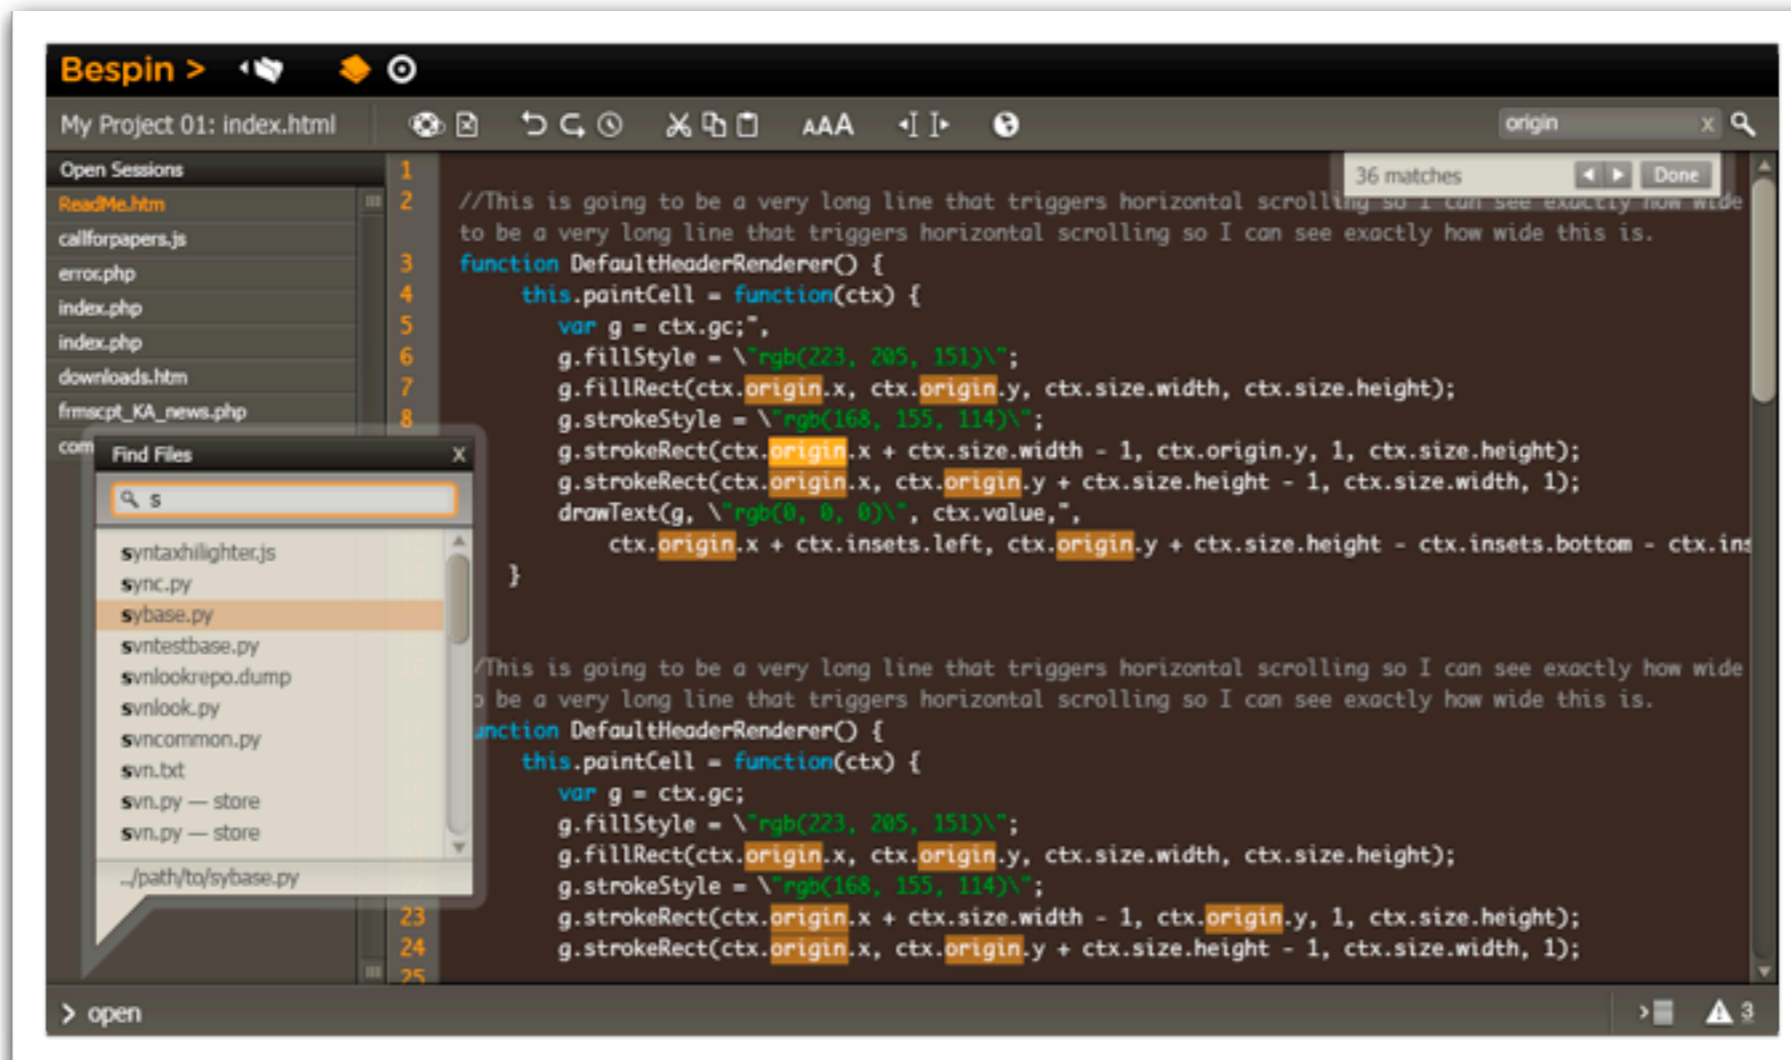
Bespin >

My Project 01: index.html

AAA

origin x

Open Sessions
ReadMe.htm
callforpapers.js
error.php
index.php
index.php
downloads.htm
frmscpt_KA_news.php
com

Find Files X
s
syntaxhilighter.js
sync.py
sybase.py
svntestbase.py
svnlookrepo.dump
svnlook.py
svncommon.py
svn.txt
svn.py — store
svn.py — store
../path/to/sybase.py

36 matches Done

1
2 //This is going to be a very long line that triggers horizontal scrolling so I can see exactly how wide to be a very long line that triggers horizontal scrolling so I can see exactly how wide this is.
3 function DefaultHeaderRenderer() {
4 this.paintCell = function(ctx) {
5 var g = ctx.gc;",
6 g.fillStyle = \"rgb(223, 205, 151)\";
7 g.fillRect(ctx.origin.x, ctx.origin.y, ctx.size.width, ctx.size.height);
8 g.strokeStyle = \"rgb(168, 155, 114)\";
g.strokeRect(ctx.origin.x + ctx.size.width - 1, ctx.origin.y, 1, ctx.size.height);
g.strokeRect(ctx.origin.x, ctx.origin.y + ctx.size.height - 1, ctx.size.width, 1);
drawText(g, \"rgb(0, 0, 0)\", ctx.value,",
ctx.origin.x + ctx.insets.left, ctx.origin.y + ctx.size.height - ctx.insets.bottom - ctx.ins
}

/This is going to be a very long line that triggers horizontal scrolling so I can see exactly how wide
be a very long line that triggers horizontal scrolling so I can see exactly how wide this is.
unction DefaultHeaderRenderer() {
this.paintCell = function(ctx) {
var g = ctx.gc;
g.fillStyle = \"rgb(223, 205, 151)\";
g.fillRect(ctx.origin.x, ctx.origin.y, ctx.size.width, ctx.size.height);
g.strokeStyle = \"rgb(168, 155, 114)\";
23 g.strokeRect(ctx.origin.x + ctx.size.width - 1, ctx.origin.y, 1, ctx.size.height);
24 g.strokeRect(ctx.origin.x, ctx.origin.y + ctx.size.height - 1, ctx.size.width, 1);
25

> open

3